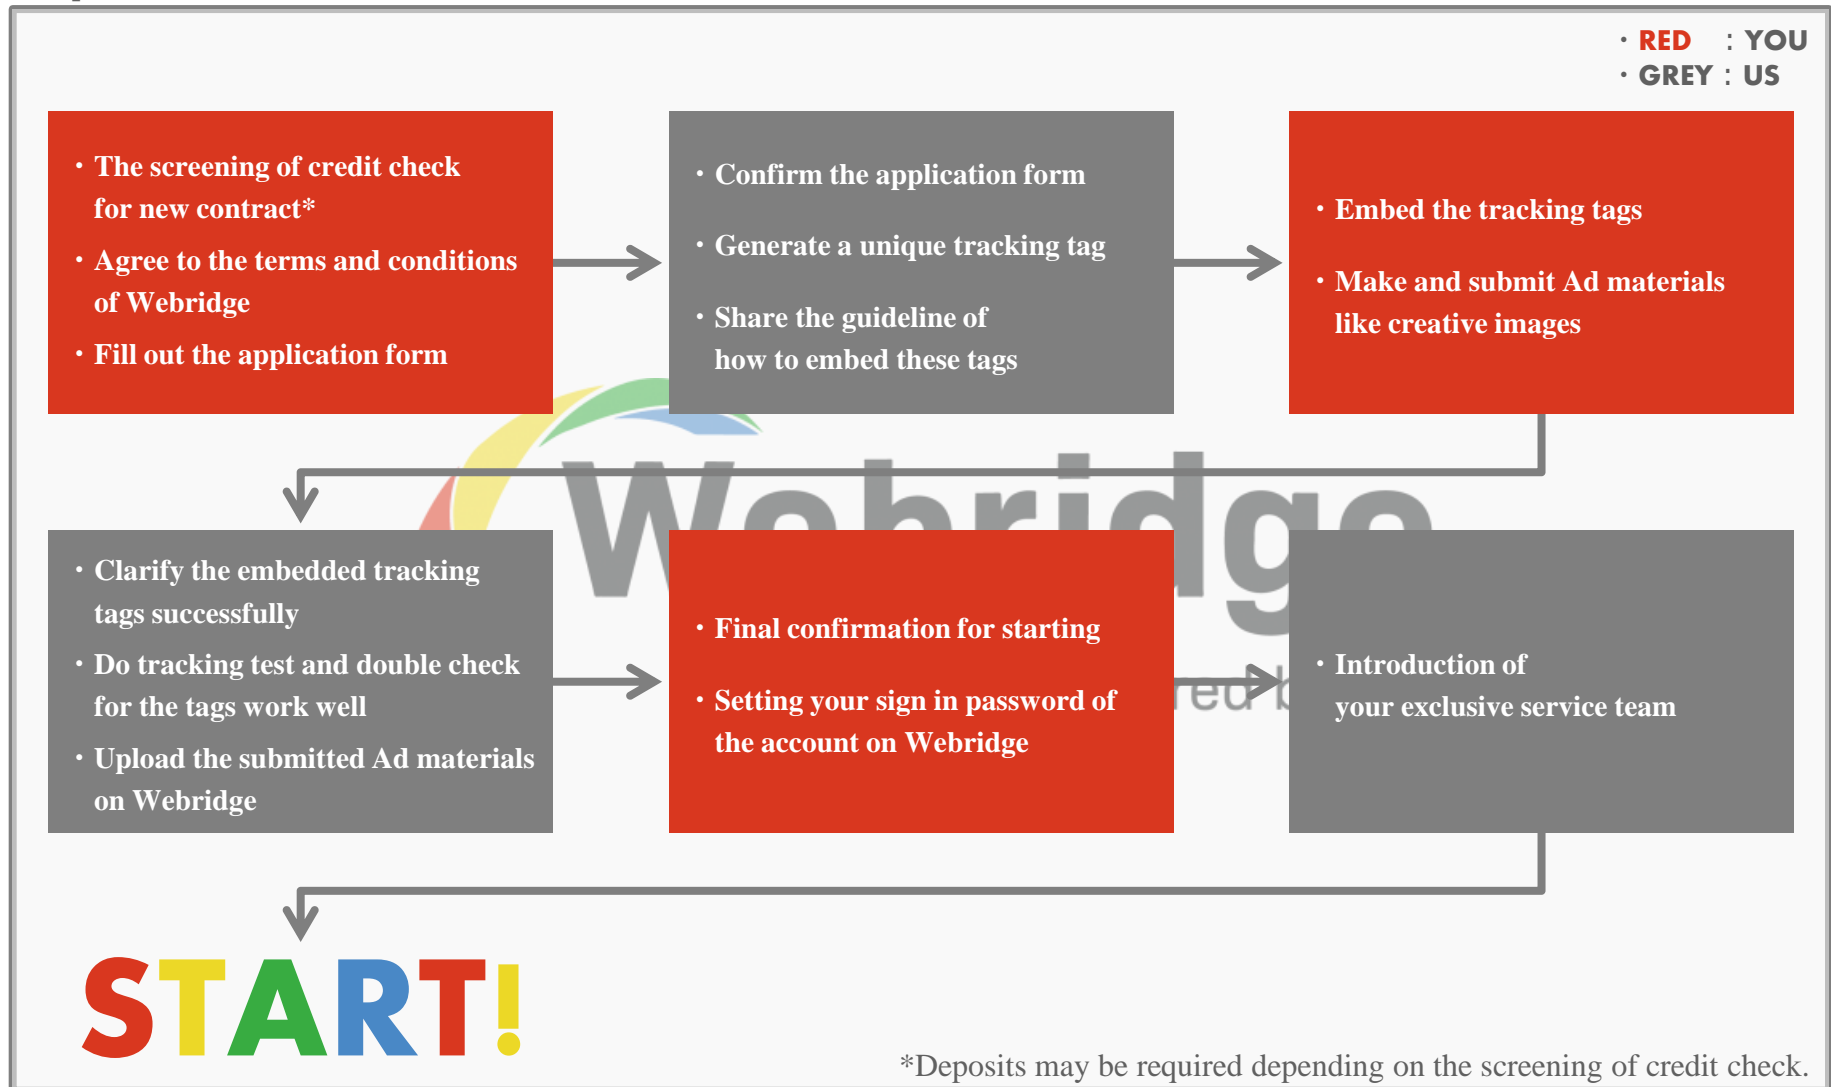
・RED : YOU
・GREY : US

・The screening of credit check for new contract*
・Agree to the terms and conditions of Webridge
・Fill out the application form

・Confirm the application form
・Generate a unique tracking tag
・Share the guideline of how to embed these tags

・Embed the tracking tags
・Make and submit Ad materials like creative images

・Clarify the embedded tracking tags successfully
・Do tracking test and double check for the tags work well
・Upload the submitted Ad materials on Webridge

・Final confirmation for starting
・Setting your sign in password of the account on Webridge

・Introduction of your exclusive service team

START!

*Deposits may be required depending on the screening of credit check.